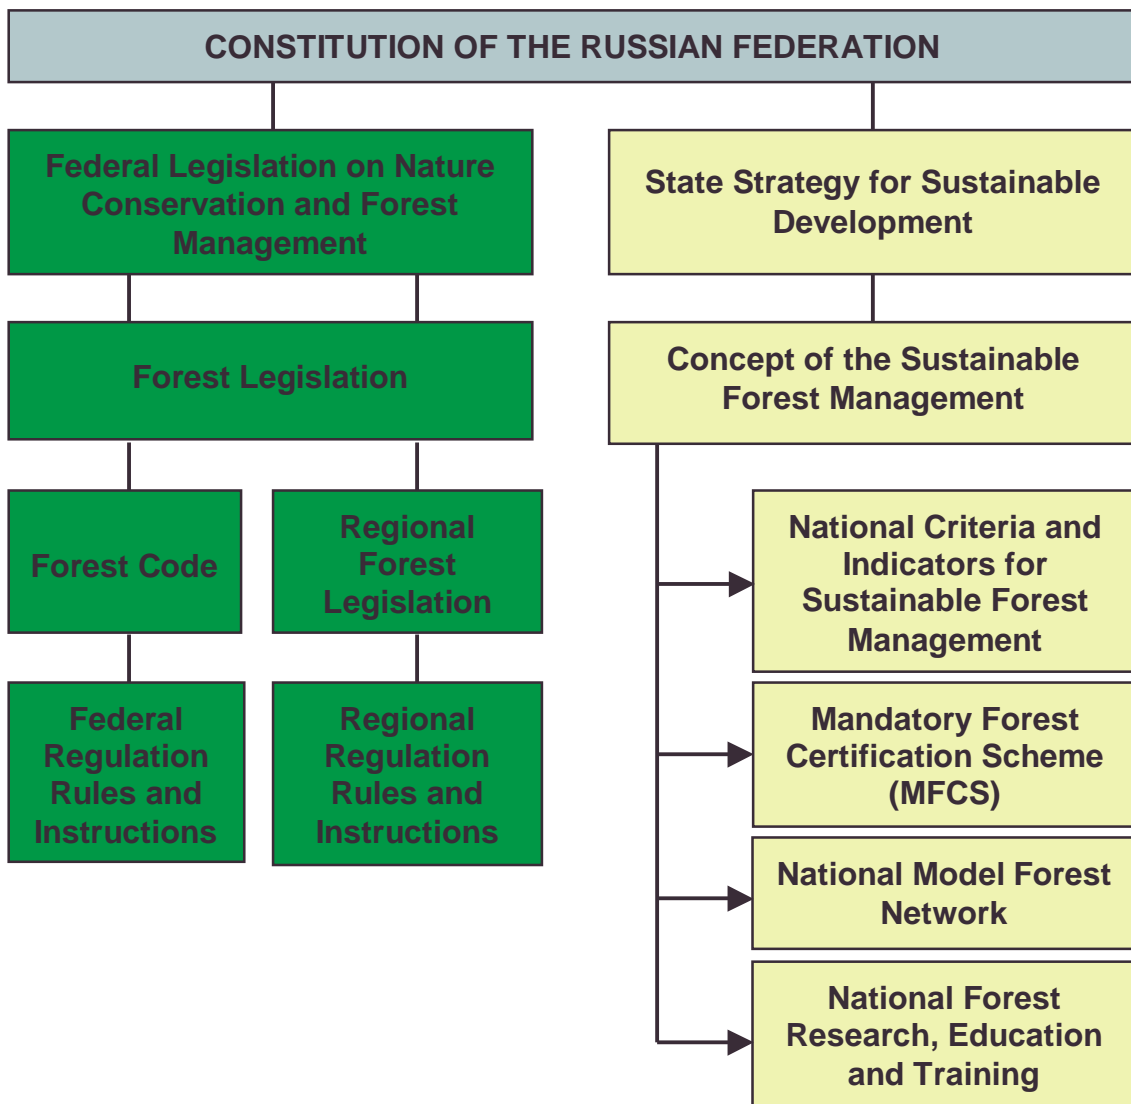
CONSTITUTION OF THE RUSSIAN FEDERATION

Federal Legislation on Nature Conservation and Forest Management

Forest Legislation

Forest Code

Regional Forest Legislation

Federal Regulation Rules and Instructions

Regional Regulation Rules and Instructions

State Strategy for Sustainable Development

Concept of the Sustainable Forest Management

National Criteria and Indicators for Sustainable Forest Management

Mandatory Forest Certification Scheme (MFCS)

National Model Forest Network

National Forest Research, Education and Training